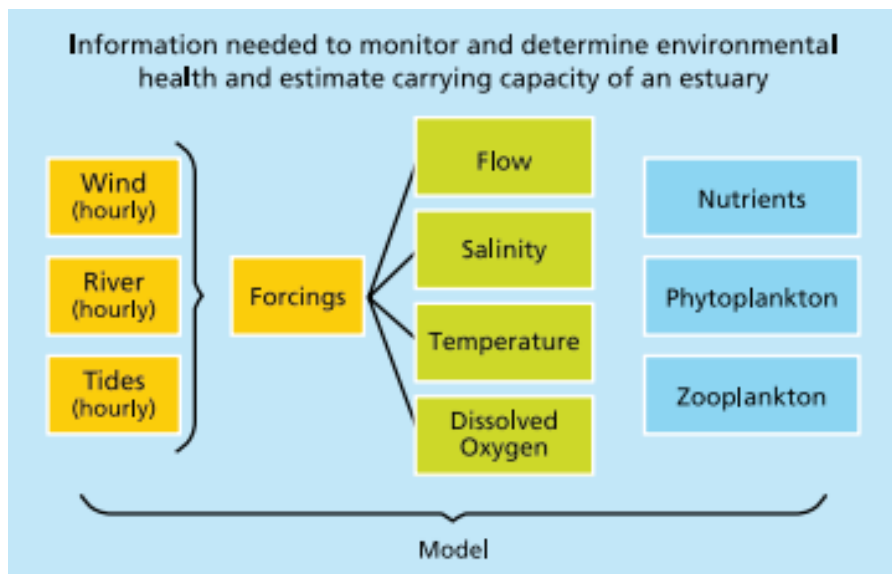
Information needed to monitor and determine environmental health and estimate carrying capacity of an estuary

Wind (hourly)

River (hourly)

Tides (hourly)

Forcings

Flow

Salinity

Temperature

Dissolved Oxygen

Nutrients

Phytoplankton

Zooplankton

Model